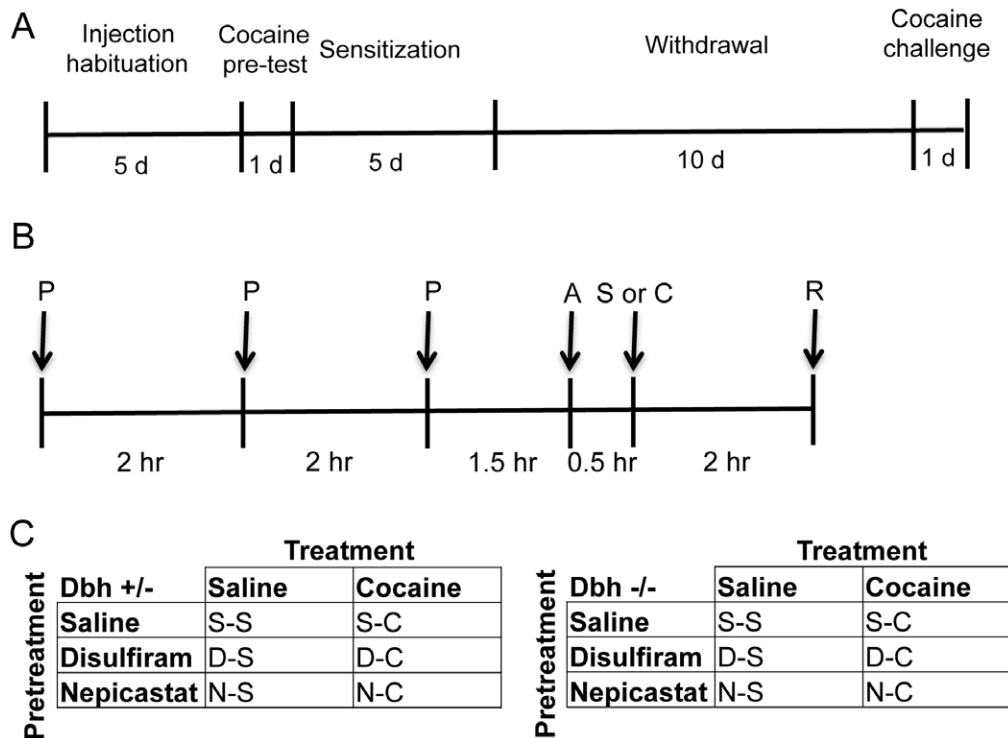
A

Injection habituation | Cocaine pre-test | Sensitization | Withdrawal | Cocaine challenge

5 d | 1 d | 5 d | 10 d | 1 d

B

P | P | P | A | S or C | R

2 hr | 2 hr | 1.5 hr | 0.5 hr | 2 hr

C

Treatment

Pretreatment

| Dbh +/- | Saline | Cocaine |
|---|---|---|
| Saline | S-S | S-C |
| Disulfiram | D-S | D-C |
| Nepicastat | N-S | N-C |

Treatment

Pretreatment

| Dbh -/- | Saline | Cocaine |
|---|---|---|
| Saline | S-S | S-C |
| Disulfiram | D-S | D-C |
| Nepicastat | N-S | N-C |